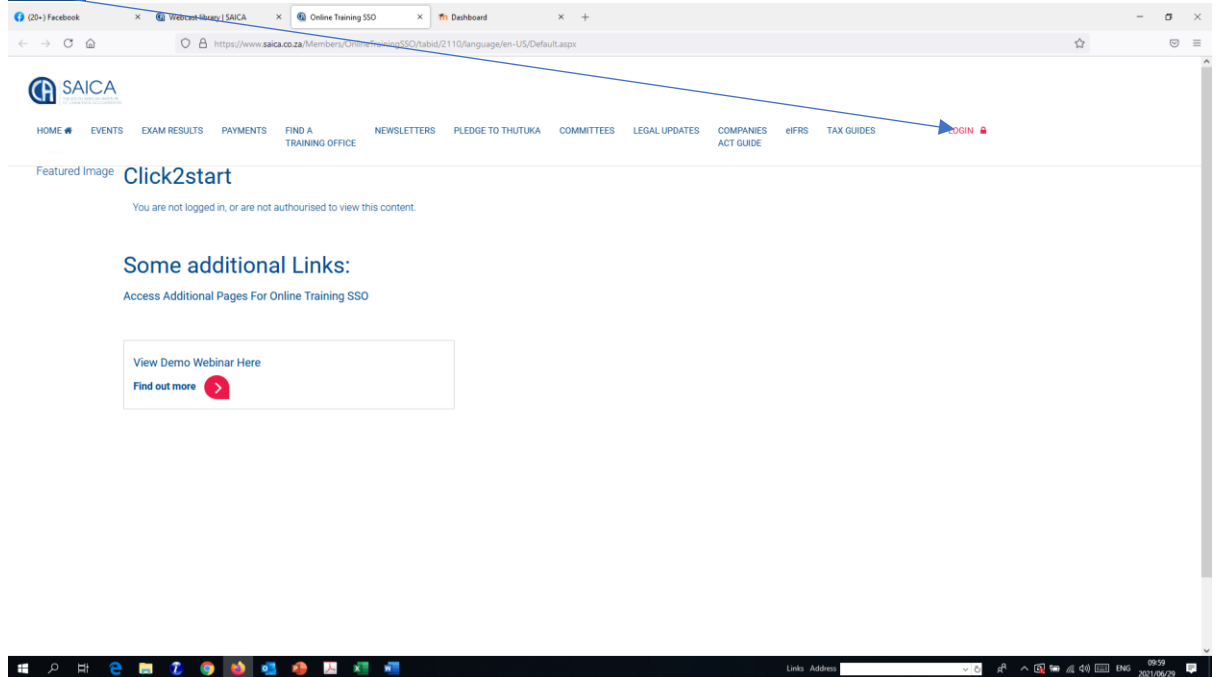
(20+) Facebook
Webcast library | SAICA
Online Training SSO
Dashboard

https://www.saica.co.za/Members/OnlineTrainingSSO/tabid/2110/language/en-US/Default.aspx

SAICA

HOME EVENTS EXAM RESULTS PAYMENTS FIND A TRAINING OFFICE NEWSLETTERS PLEDGE TO THUTUKA COMMITTEES LEGAL UPDATES COMPANIES ACT GUIDE eIFRS TAX GUIDES LOGIN

Featured Image Click2start

You are not logged in, or are not authourised to view this content.

Some additional Links:

Access Additional Pages For Online Training SSO

View Demo Webinar Here

Find out more

Links Address

ENG 09:59 2021/06/29